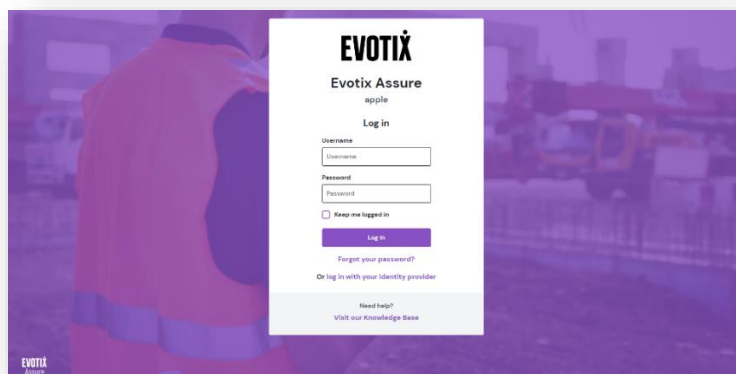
EVOTIX

Evotix Assure

apple

Log in

Username

Username

Password

Password

Keep me logged in

Log in

Forgot your password?

Or log in with your identity provider

Need help?

Visit our Knowledge Base

EVOTIX
Assure